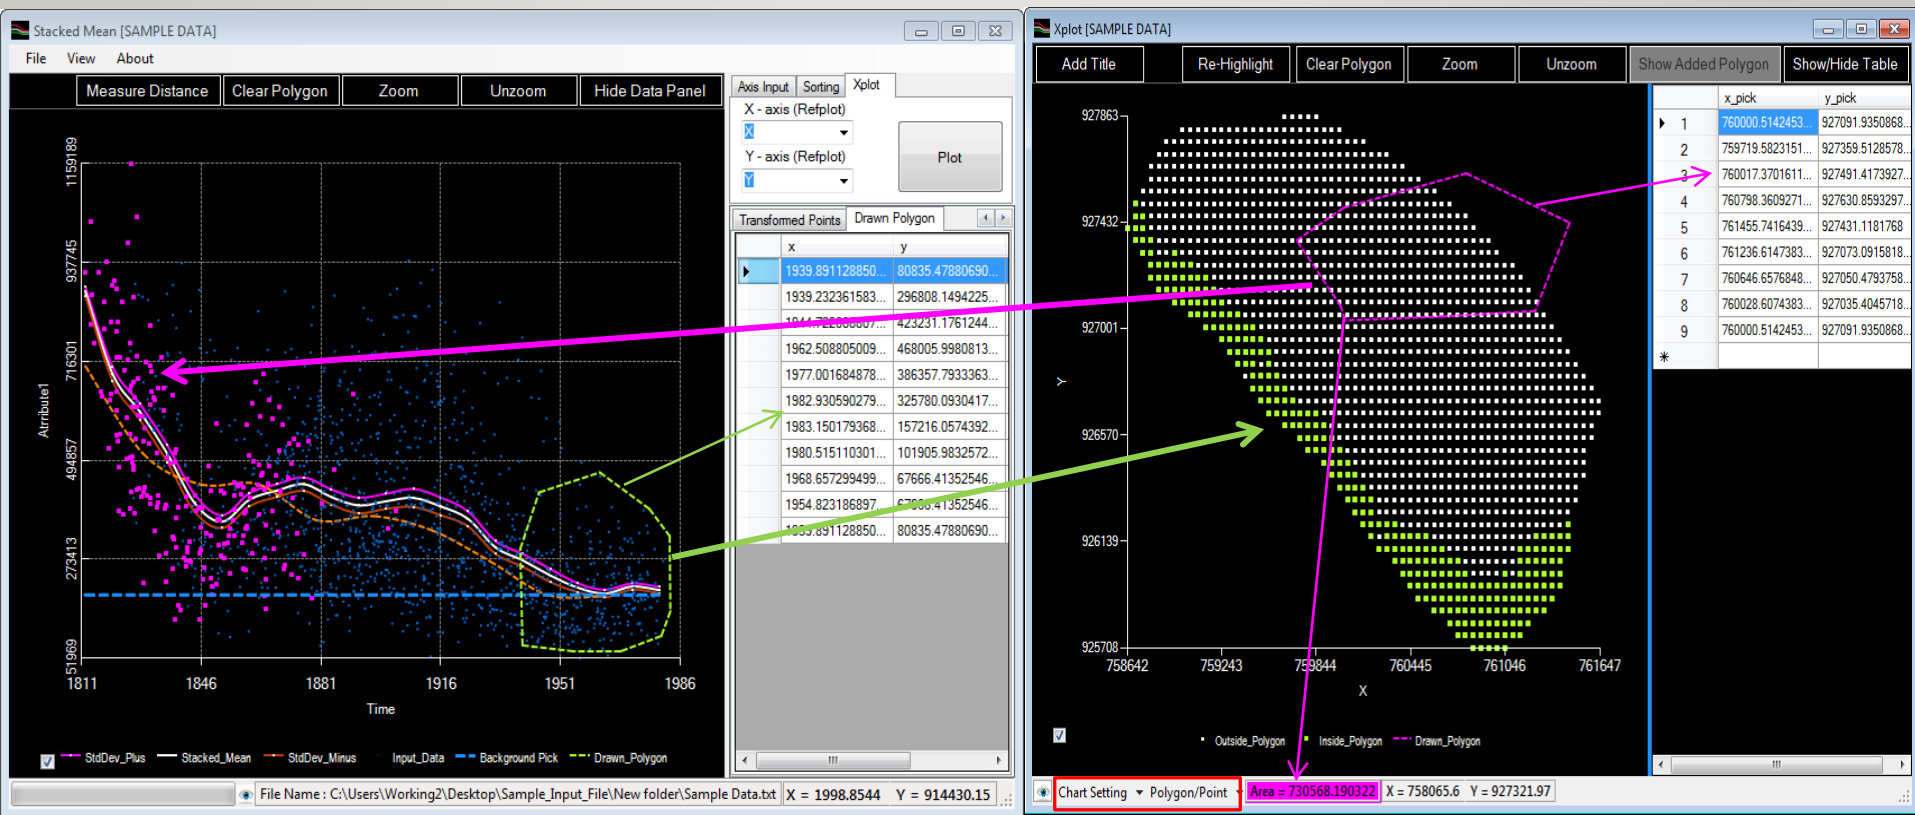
Stacked Mean [SAMPLE DATA]

File View About

Measure Distance | Clear Polygon | Zoom | Unzoom | Hide Data Panel

1159189
937745
716301
494857
273413
51969

Attribute1

1811 1846 1881 1916 1951 1986

Time

StdDev_Plus Stacked_Mean StdDev_Minus Input_Data Background Pick Drawn_Polygon

Axis Input | Sorting | Xplot

X - axis (Refplot)
X
Y - axis (Refplot)
Y
Plot

Transformed Points | Drawn Polygon

| x | y |
|---|---|
| 1939.891128850... | 80835.47880690... |
| 1939.232361583... | 296808.1494225... |
| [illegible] | 423231.1761244... |
| 1962.508805009... | 468005.9980813... |
| 1977.001684878... | 386357.7933363... |
| 1982.930590279... | 325780.0930417... |
| 1983.150179368... | 157216.0574392... |
| 1980.515110301... | 101905.9832572... |
| 1968.657299499... | 67666.41352546... |
| 1954.823186897... | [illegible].41352546... |
| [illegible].891128850... | 80835.47880690... |

File Name : C:\Users\Working2\Desktop\Sample_Input_File\New folder\Sample Data.txt X = 1998.8544 Y = 914430.15

Xplot [SAMPLE DATA]

Add Title | Re-Highlight | Clear Polygon | Zoom | Unzoom | Show Added Polygon | Show/Hide Table

927863
927432
927001
926570
926139
925708

Y

758642 759243 759844 760445 761046 761647

X

Outside_Polygon Inside_Polygon Drawn_Polygon

| | x_pick | y_pick |
|---|---|---|
| 1 | 760000.5142453... | 927091.9350868... |
| 2 | 759719.5823151... | 927359.5128578... |
| 3 | 760017.3701611... | 927491.4173927... |
| 4 | 760798.3609271... | 927630.8593297... |
| 5 | 761455.7416439... | 927431.1181768 |
| 6 | 761236.6147383... | 927073.0915818... |
| 7 | 760646.6576848... | 927050.4793758... |
| 8 | 760028.6074383... | 927035.4045718... |
| 9 | 760000.5142453... | 927091.9350868... |
| * | | |

Chart Setting Polygon/Point Area = 730568.190322 X = 758065.6 Y = 927321.97